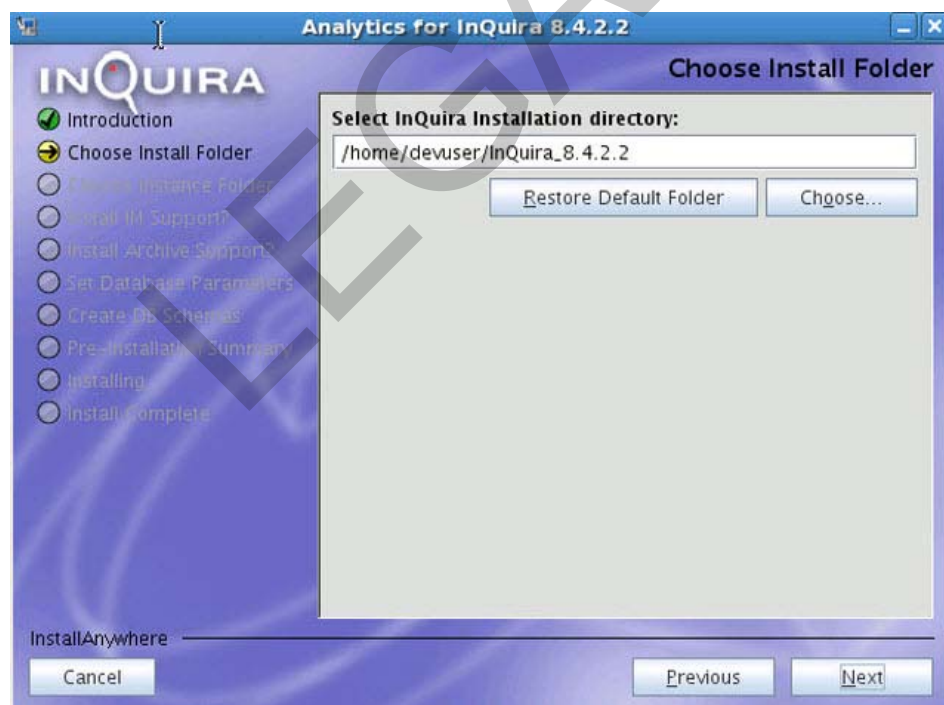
Analytics for InQuira 8.4.2.2

INQUIRA

Choose Install Folder

Introduction
Choose Install Folder
Choose Instance Folder
Install IM Support?
Install Archive Support?
Set Database Parameters
Create DB Schemas
Pre-Installation Summary
Installing
Install Complete

Select InQuira Installation directory:

/home/devuser/InQuira_8.4.2.2

Restore Default Folder

Choose...

LEGAL

InstallAnywhere

Cancel

Previous

Next